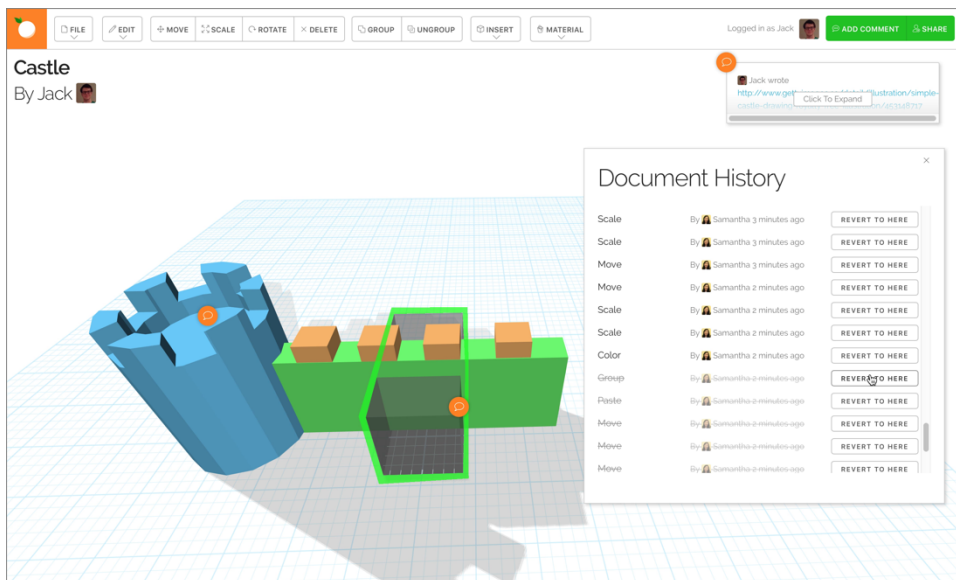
FILE EDIT MOVE SCALE ROTATE DELETE GROUP UNGROUP INSERT MATERIAL

Logged in as Jack ADD COMMENT SHARE

Castle
By Jack

Jack wrote
http://www.get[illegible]illustration/simple-castle-drawing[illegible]
Click To Expand

Document History

| | | |
|---|---|---|
| Scale | By Samantha 3 minutes ago | REVERT TO HERE |
| Scale | By Samantha 3 minutes ago | REVERT TO HERE |
| Move | By Samantha 3 minutes ago | REVERT TO HERE |
| Move | By Samantha 2 minutes ago | REVERT TO HERE |
| Scale | By Samantha 2 minutes ago | REVERT TO HERE |
| Scale | By Samantha 2 minutes ago | REVERT TO HERE |
| Color | By Samantha 2 minutes ago | REVERT TO HERE |
| ~~Group~~ | ~~By Samantha 2 minutes ago~~ | REVERT TO HERE |
| ~~Paste~~ | ~~By Samantha 2 minutes ago~~ | REVERT TO HERE |
| ~~Move~~ | ~~By Samantha 2 minutes ago~~ | REVERT TO HERE |
| ~~Move~~ | ~~By Samantha 2 minutes ago~~ | REVERT TO HERE |
| ~~Move~~ | ~~By Samantha 2 minutes ago~~ | REVERT TO HERE |